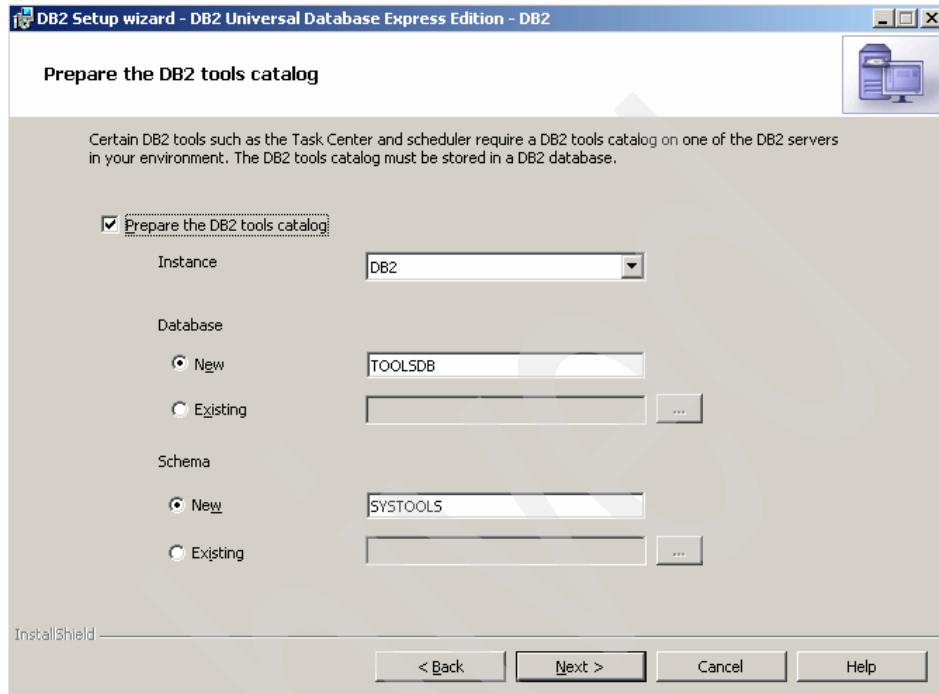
DB2 Setup wizard - DB2 Universal Database Express Edition - DB2

Prepare the DB2 tools catalog

Certain DB2 tools such as the Task Center and scheduler require a DB2 tools catalog on one of the DB2 servers in your environment. The DB2 tools catalog must be stored in a DB2 database.

☑ Prepare the DB2 tools catalog

Instance DB2

Database

New TOOLSDB

Existing ...

Schema

New SYSTOOLS

Existing ...

InstallShield

< Back Next > Cancel Help